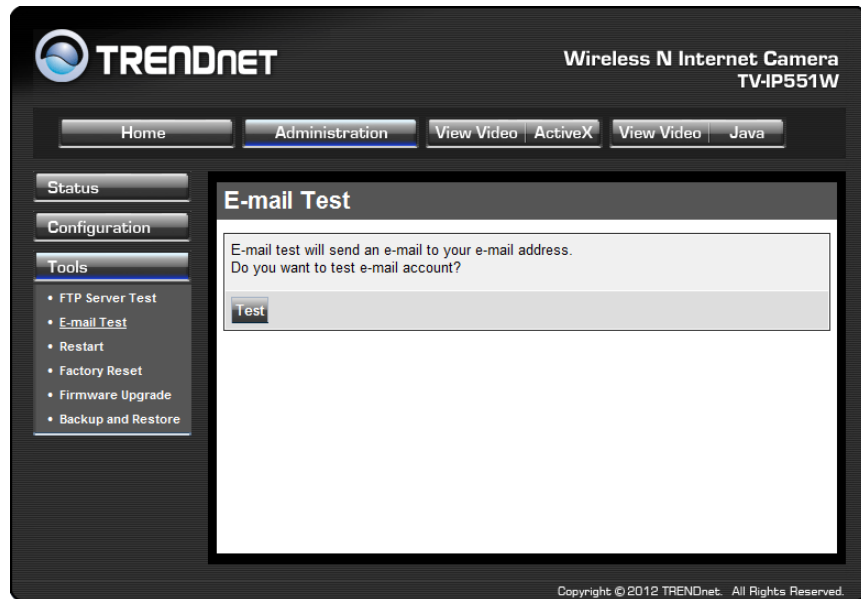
TRENDNET

Wireless N Internet Camera
TV-IP551W

Home | Administration | View Video | ActiveX | View Video | Java

Status
Configuration
Tools
• FTP Server Test
• E-mail Test
• Restart
• Factory Reset
• Firmware Upgrade
• Backup and Restore

E-mail Test

E-mail test will send an e-mail to your e-mail address.
Do you want to test e-mail account?

Test

Copyright © 2012 TRENDnet. All Rights Reserved.